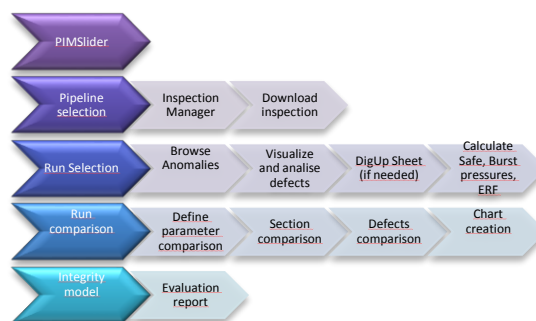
PIMSlider

Pipeline selection

Inspection Manager

Download inspection

Run Selection

Browse Anomalies

Visualize and analise defects

DigUp Sheet (if needed)

Calculate Safe, Burst pressures, ERF

Run comparison

Define parameter comparison

Section comparison

Defects comparison

Chart creation

Integrity model

Evaluation report